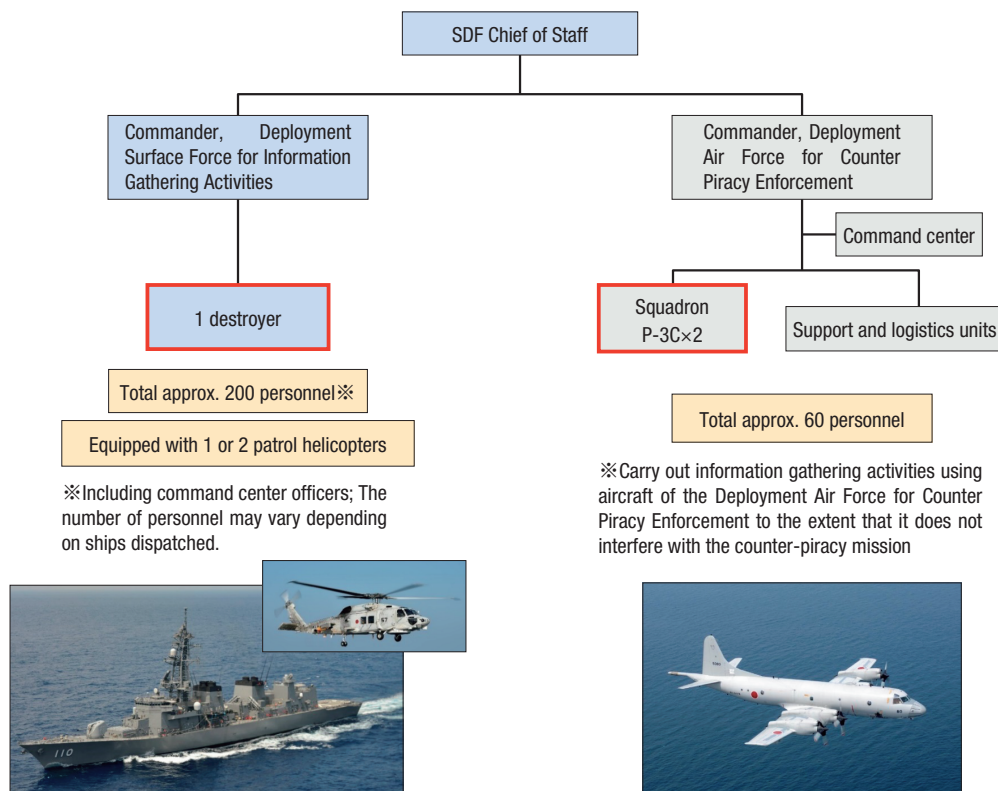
SDF Chief of Staff

Commander, Deployment Surface Force for Information Gathering Activities

1 destroyer

Total approx. 200 personnel※

Equipped with 1 or 2 patrol helicopters

※Including command center officers; The number of personnel may vary depending on ships dispatched.

Commander, Deployment Air Force for Counter Piracy Enforcement

Command center

Squadron P-3C×2

Support and logistics units

Total approx. 60 personnel

※Carry out information gathering activities using aircraft of the Deployment Air Force for Counter Piracy Enforcement to the extent that it does not interfere with the counter-piracy mission

110